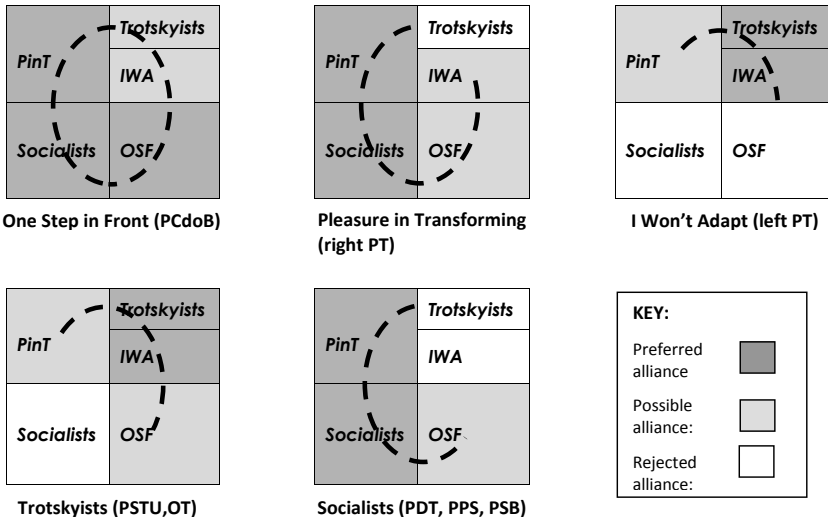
PinT
Trotskyists
IWA
Socialists
OSF

One Step in Front (PCdoB)

PinT
Trotskyists
IWA
Socialists
OSF

Pleasure in Transforming (right PT)

PinT
Trotskyists
IWA
Socialists
OSF

I Won't Adapt (left PT)

PinT
Trotskyists
IWA
Socialists
OSF

Trotskyists (PSTU,OT)

PinT
Trotskyists
IWA
Socialists
OSF

Socialists (PDT, PPS, PSB)

KEY:
Preferred alliance
Possible alliance:
Rejected alliance: